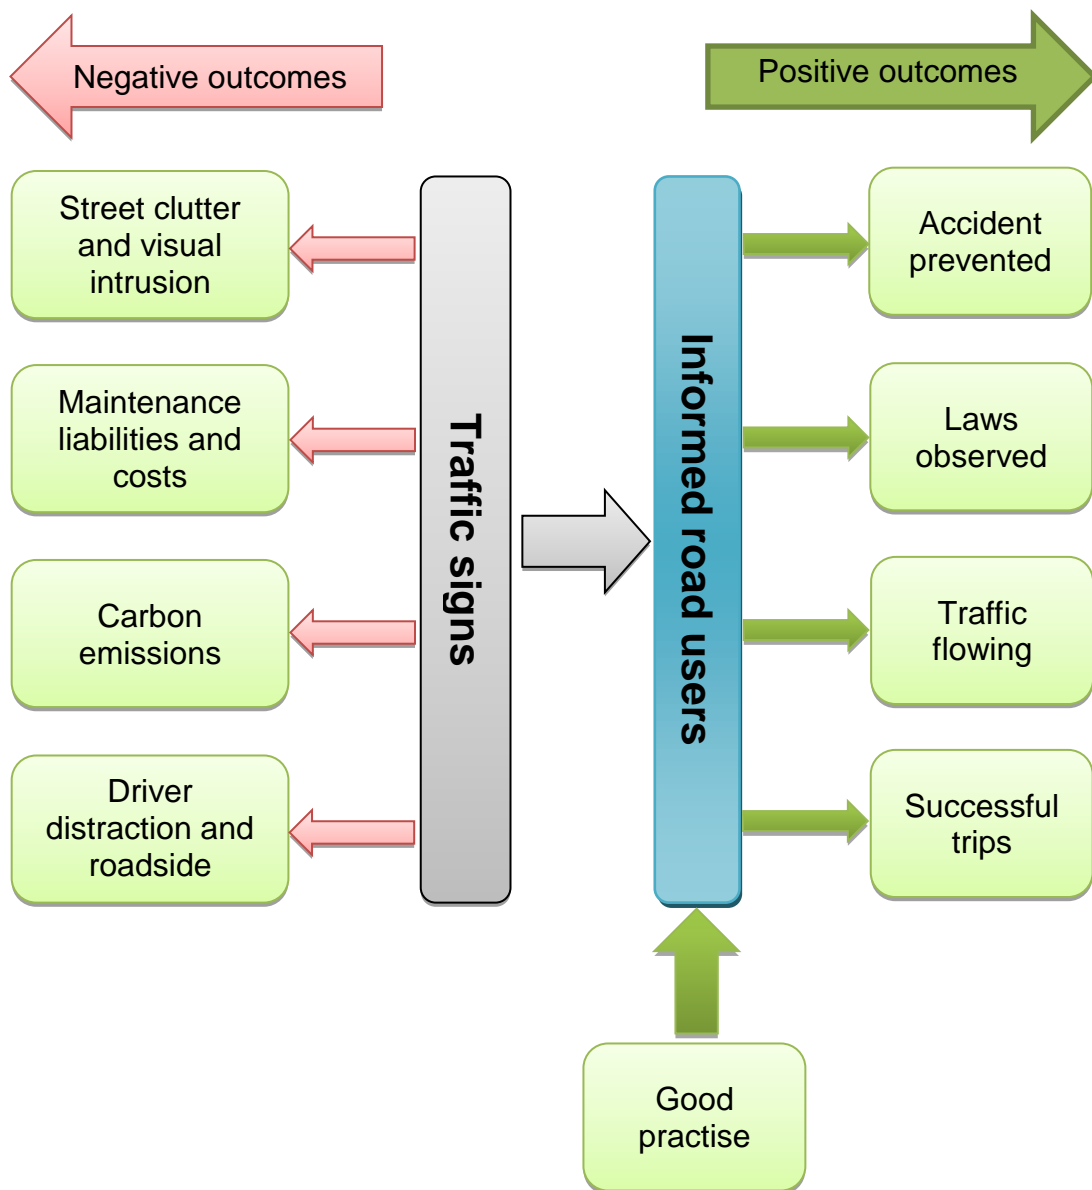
Negative outcomes

Positive outcomes

Street clutter and visual intrusion

Maintenance liabilities and costs

Carbon emissions

Driver distraction and roadside

Traffic signs

Informed road users

Accident prevented

Laws observed

Traffic flowing

Successful trips

Good practise